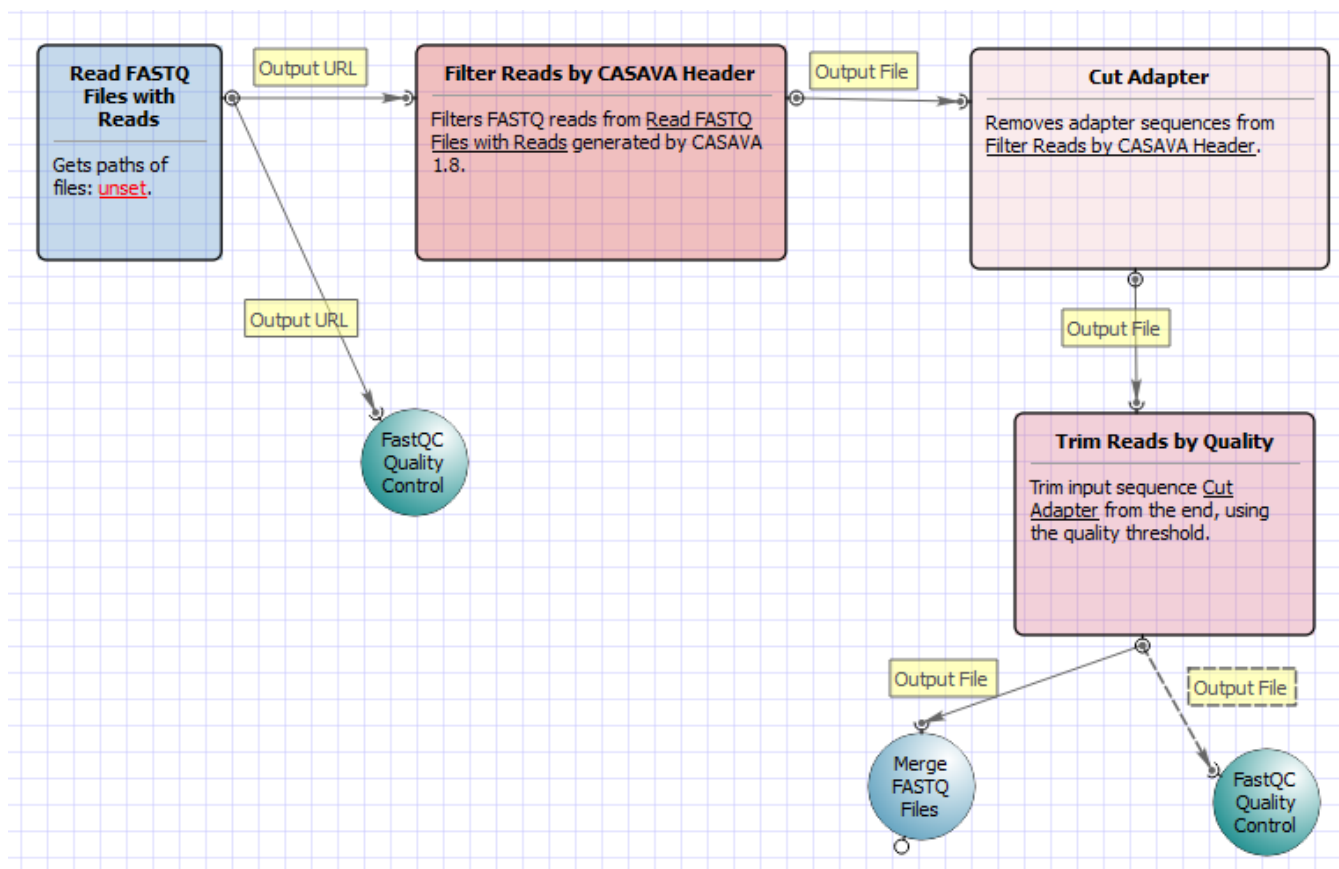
Read FASTQ Files with Reads

Gets paths of files: unset.

Output URL

Filter Reads by CASAVA Header

Filters FASTQ reads from Read FASTQ Files with Reads generated by CASAVA 1.8.

Output File

Cut Adapter

Removes adapter sequences from Filter Reads by CASAVA Header.

Output URL

FastQC Quality Control

Output File

Trim Reads by Quality

Trim input sequence Cut Adapter from the end, using the quality threshold.

Output File

Output File

Merge FASTQ Files

FastQC Quality Control